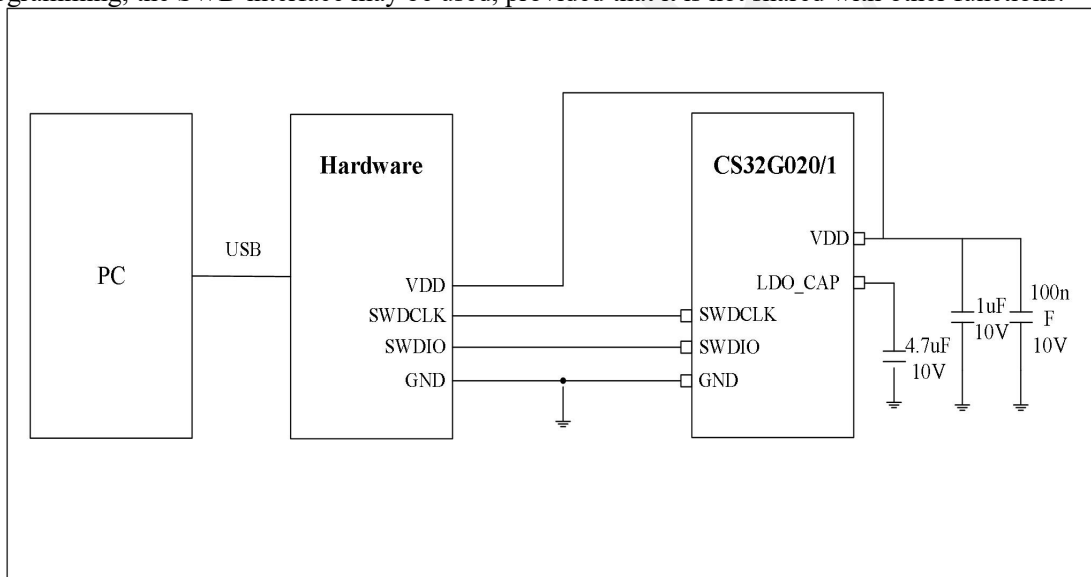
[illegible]gramming, the SWD interface may be used, provided that it is not shared with other function.

PC

USB

Hardware

VDD
SWDCLK
SWDIO
GND

CS32G020/1

VDD
LDO_CAP
SWDCLK
SWDIO
GND

4.7uF
10V

1uF
10V

100n
F
10V